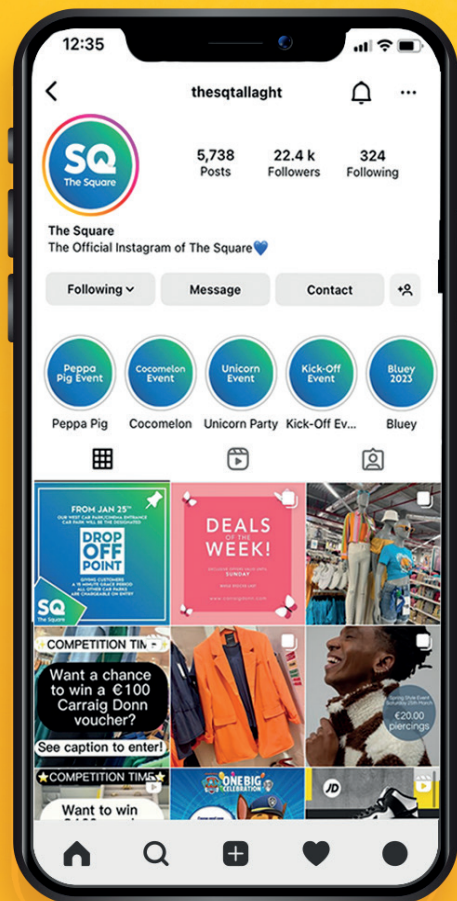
12:35

thesqtallaght

SQ
The Square

5,738
Posts

22.4 k
Followers

324
Following

The Square
The Official Instagram of The Square💙

Following
Message
Contact

Peppa Pig Event
Peppa Pig

Cocomelon Event
Cocomelon

Unicorn Event
Unicorn Party

Kick-Off Event
Kick-Off Ev...

Bluey 2023
Bluey

FROM JAN 25th
OUR WEST CAR PARK/CINEMA ENTRANCE CAR PARK WILL BE THE DESIGNATED
DROP OFF POINT
GIVING CUSTOMERS A 15 MINUTE GRACE PERIOD ALL OTHER CAR PARKS ARE CHARGEABLE ON ENTRY
SQ
The Square

DEALS OF THE WEEK!
SUNDAY

COMPETITION TIME
Want a chance to win a €100 Carraig Donn voucher?
See caption to enter!

€20.00 piercings

COMPETITION TIME
Want to win

ONE BIG CELEBRATION

JD